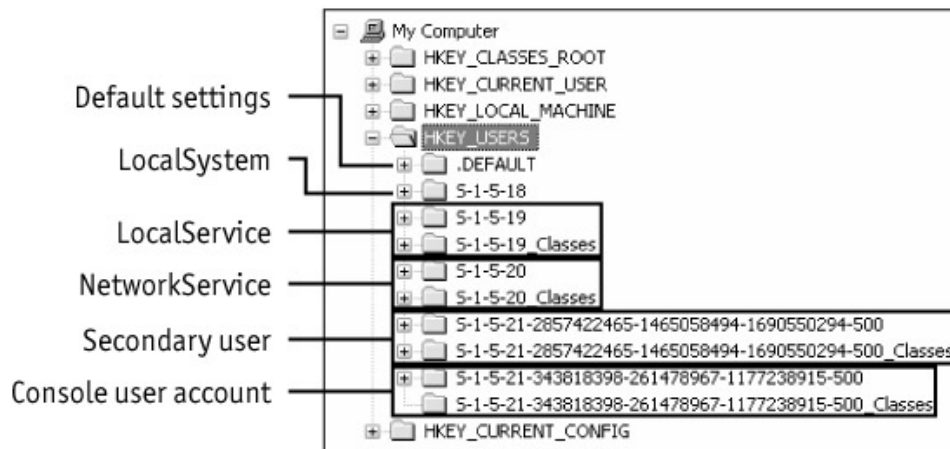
My Computer
HKEY_CLASSES_ROOT
HKEY_CURRENT_USER
HKEY_LOCAL_MACHINE
HKEY_USERS
.DEFAULT
S-1-5-18
S-1-5-19
S-1-5-19_Classes
S-1-5-20
S-1-5-20_Classes
S-1-5-21-2857422465-1465058494-1690550294-500
S-1-5-21-2857422465-1465058494-1690550294-500_Classes
S-1-5-21-343818398-261478967-1177238915-500
S-1-5-21-343818398-261478967-1177238915-500_Classes
HKEY_CURRENT_CONFIG

Default settings
LocalSystem
LocalService
NetworkService
Secondary user
Console user account